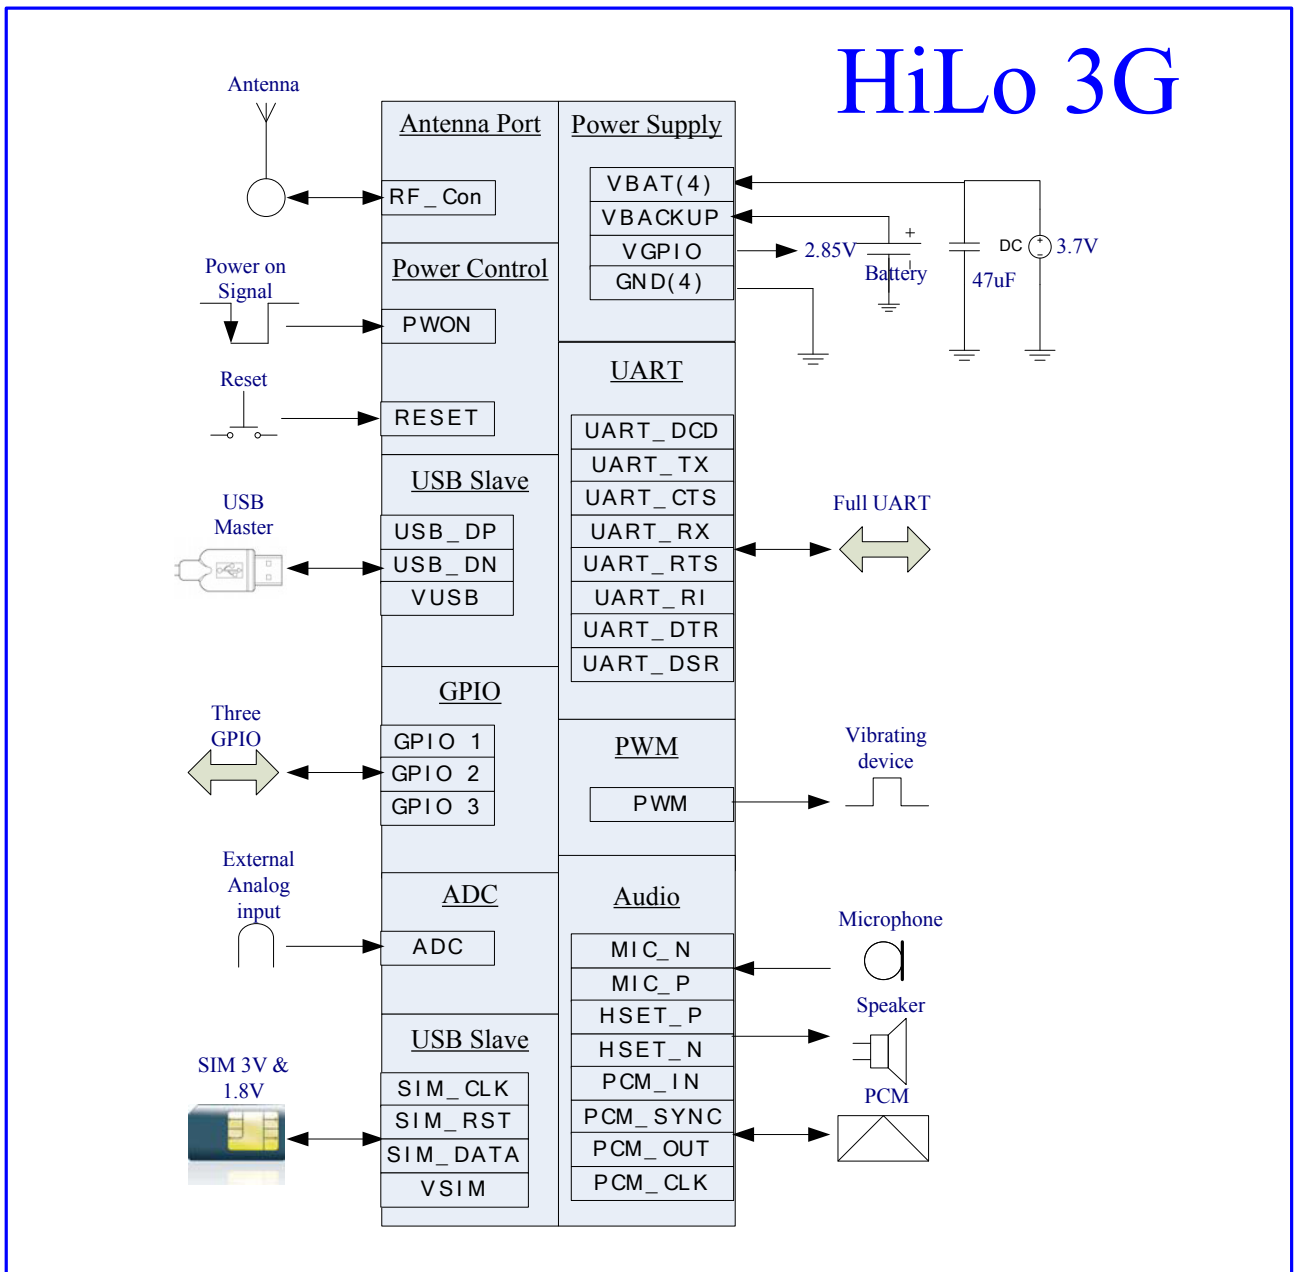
HiLo 3G

Antenna

Antenna Port

RF_Con

Power Supply

VBAT(4)
VBACKUP
VGPIO
GND(4)

2.85V
+
Battery
47uF
DC
3.7V

Power on Signal

Power Control

PWON

Reset

RESET

UART

UART_DCD
UART_TX
UART_CTS
UART_RX
UART_RTS
UART_RI
UART_DTR
UART_DSR

Full UART

USB Master

USB Slave

USB_DP
USB_DN
VUSB

GPIO

Three GPIO

GPIO 1
GPIO 2
GPIO 3

PWM

PWM

Vibrating device

External Analog input

ADC

ADC

Audio

Microphone

MIC_N
MIC_P
HSET_P
HSET_N
PCM_IN
PCM_SYNC
PCM_OUT
PCM_CLK

Speaker

PCM

SIM 3V & 1.8V

USB Slave

SIM_CLK
SIM_RST
SIM_DATA
VSIM